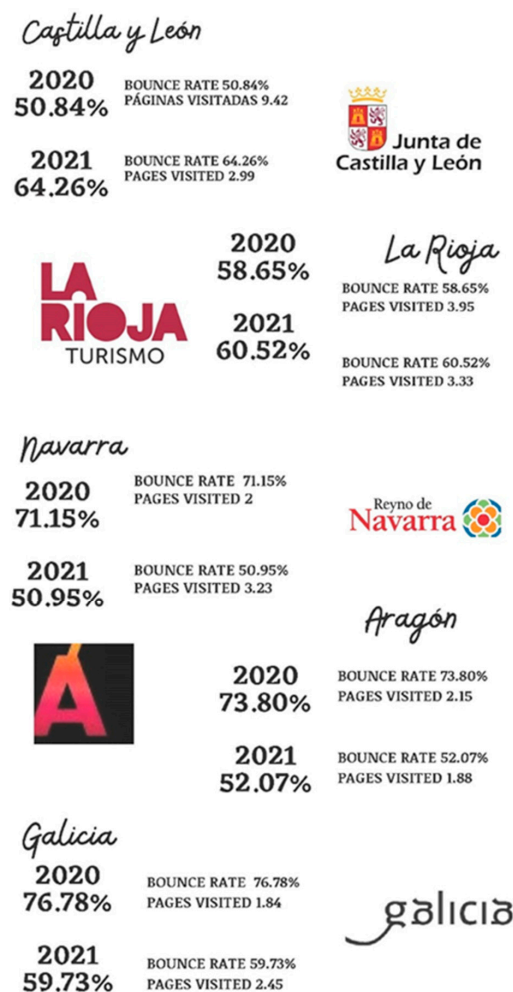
Castilla y León

2020
50.84%

BOUNCE RATE 50.84%
PÁGINAS VISITADAS 9.42

Junta de Castilla y León

2021
64.26%

BOUNCE RATE 64.26%
PAGES VISITED 2.99

LA RIOJA
TURISMO

2020
58.65%

2021
60.52%

La Rioja

BOUNCE RATE 58.65%
PAGES VISITED 3.95

BOUNCE RATE 60.52%
PAGES VISITED 3.33

Navarra

2020
71.15%

BOUNCE RATE 71.15%
PAGES VISITED 2

Reyno de Navarra

2021
50.95%

BOUNCE RATE 50.95%
PAGES VISITED 3.23

Aragón

Á

2020
73.80%

BOUNCE RATE 73.80%
PAGES VISITED 2.15

2021
52.07%

BOUNCE RATE 52.07%
PAGES VISITED 1.88

Galicia

2020
76.78%

BOUNCE RATE 76.78%
PAGES VISITED 1.84

galicia

2021
59.73%

BOUNCE RATE 59.73%
PAGES VISITED 2.45